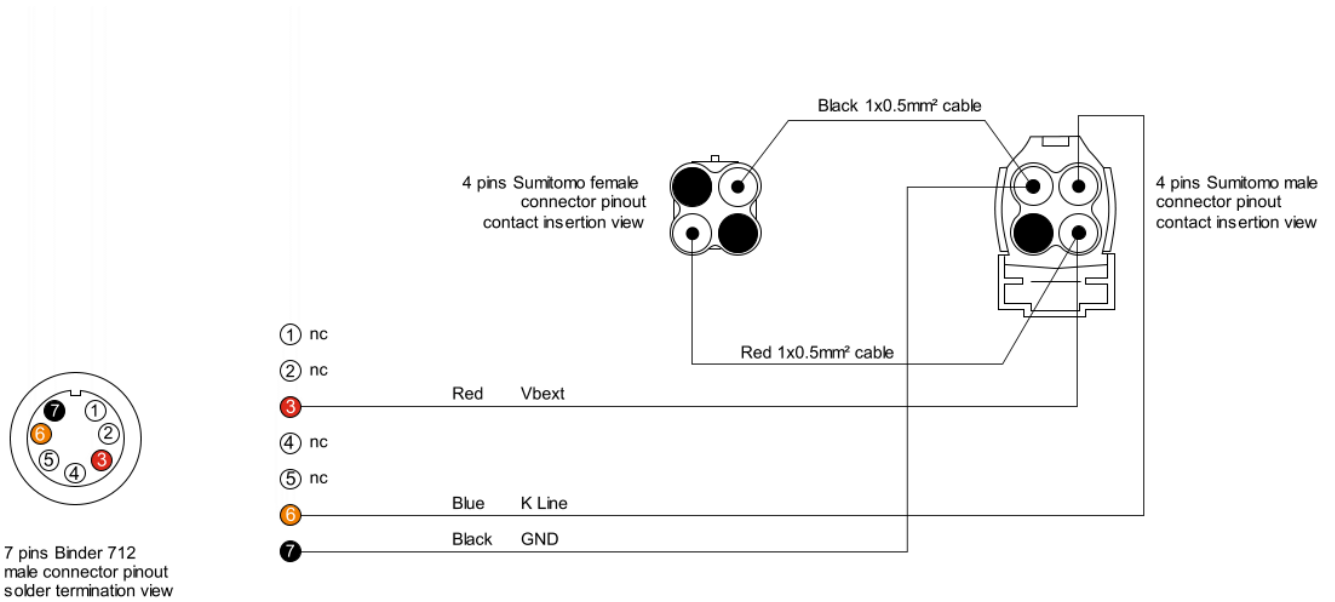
Black 1x0.5mm² cable

4 pins Sumitomo female connector pinout contact insertion view

4 pins Sumitomo male connector pinout contact insertion view

Red 1x0.5mm² cable

7 1
6 2
5 4 3

7 pins Binder 712 male connector pinout solder termination view

1 nc
2 nc
3 Red Vbext
4 nc
5 nc
6 Blue K Line
7 Black GND